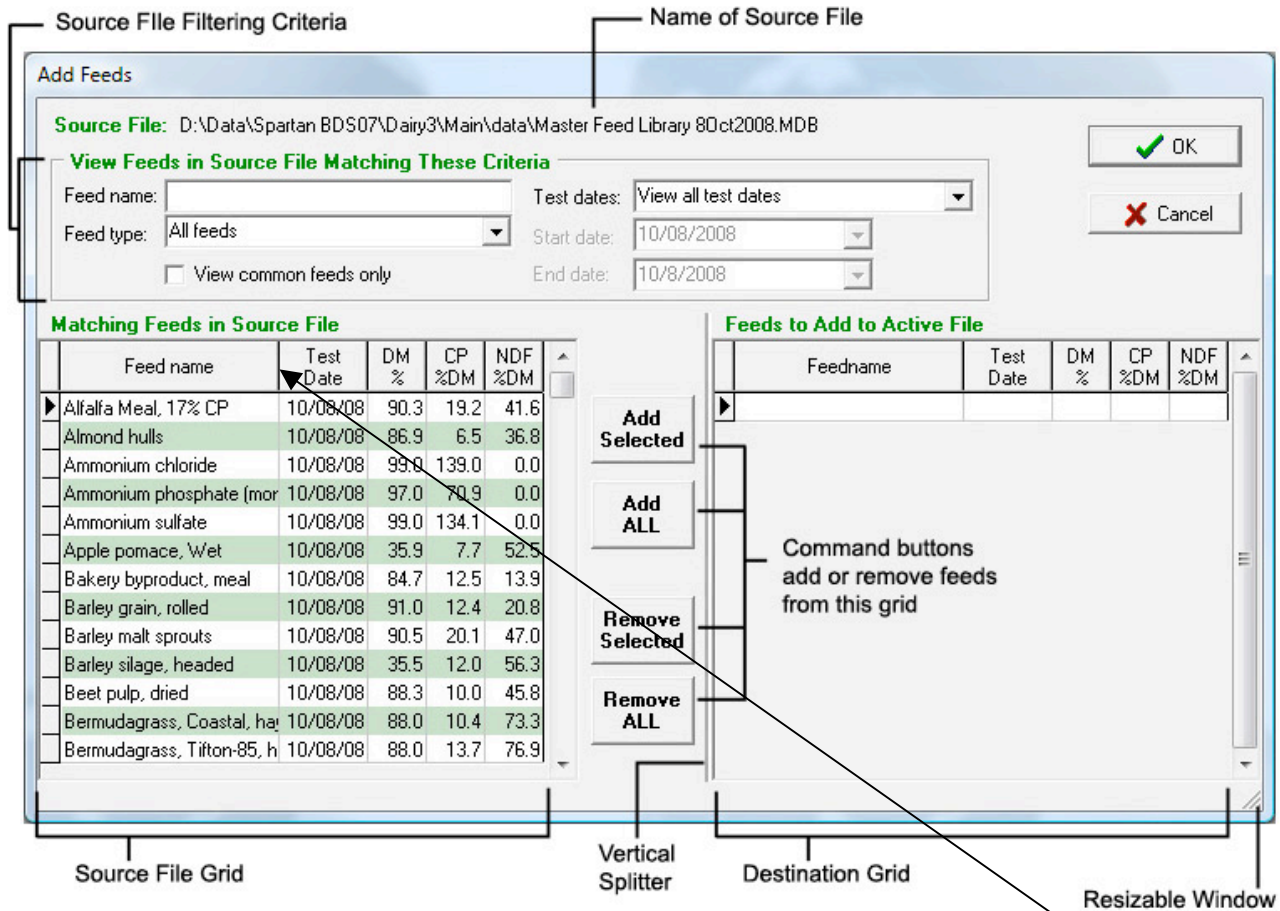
Source FIle Filtering Criteria

Name of Source File

Add Feeds

Source File: D:\Data\Spartan BDS07\Dairy3\Main\data\Master Feed Library 8Oct2008.MDB

OK

Cancel

View Feeds in Source File Matching These Criteria

Feed name:

Feed type: All feeds

View common feeds only

Test dates: View all test dates

Start date: 10/08/2008

End date: 10/8/2008

Matching Feeds in Source File

| Feed name | Test Date | DM % | CP %DM | NDF %DM |
|---|---|---|---|---|
| Alfalfa Meal, 17% CP | 10/08/08 | 90.3 | 19.2 | 41.6 |
| Almond hulls | 10/08/08 | 86.9 | 6.5 | 36.8 |
| Ammonium chloride | 10/08/08 | 99.0 | 139.0 | 0.0 |
| Ammonium phosphate (mor | 10/08/08 | 97.0 | 70.9 | 0.0 |
| Ammonium sulfate | 10/08/08 | 99.0 | 134.1 | 0.0 |
| Apple pomace, Wet | 10/08/08 | 35.9 | 7.7 | 52.5 |
| Bakery byproduct, meal | 10/08/08 | 84.7 | 12.5 | 13.9 |
| Barley grain, rolled | 10/08/08 | 91.0 | 12.4 | 20.8 |
| Barley malt sprouts | 10/08/08 | 90.5 | 20.1 | 47.0 |
| Barley silage, headed | 10/08/08 | 35.5 | 12.0 | 56.3 |
| Beet pulp, dried | 10/08/08 | 88.3 | 10.0 | 45.8 |
| Bermudagrass, Coastal, hay | 10/08/08 | 88.0 | 10.4 | 73.3 |
| Bermudagrass, Tifton-85, h | 10/08/08 | 88.0 | 13.7 | 76.9 |

Add Selected

Add ALL

Remove Selected

Remove ALL

Feeds to Add to Active File

| Feedname | Test Date | DM % | CP %DM | NDF %DM |
|---|---|---|---|---|
| | | | | |

Command buttons add or remove feeds from this grid

Source File Grid

Vertical Splitter

Destination Grid

Resizable Window